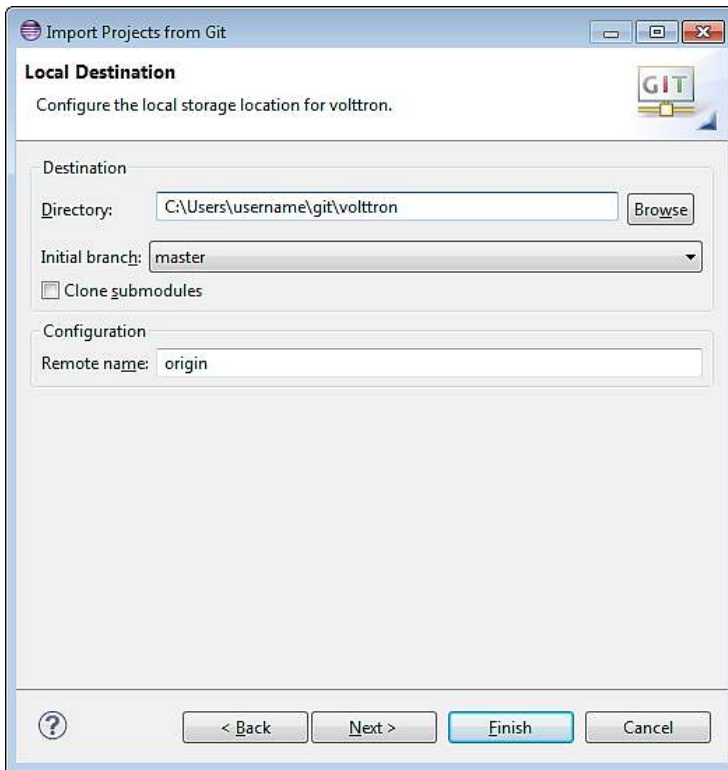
Import Projects from Git

Local Destination

Configure the local storage location for volttron.

GIT

Destination

Directory: C:\Users\username\git\volttron Browse

Initial branch: master

Clone submodules

Configuration

Remote name: origin

?

< Back

Next >

Finish

Cancel